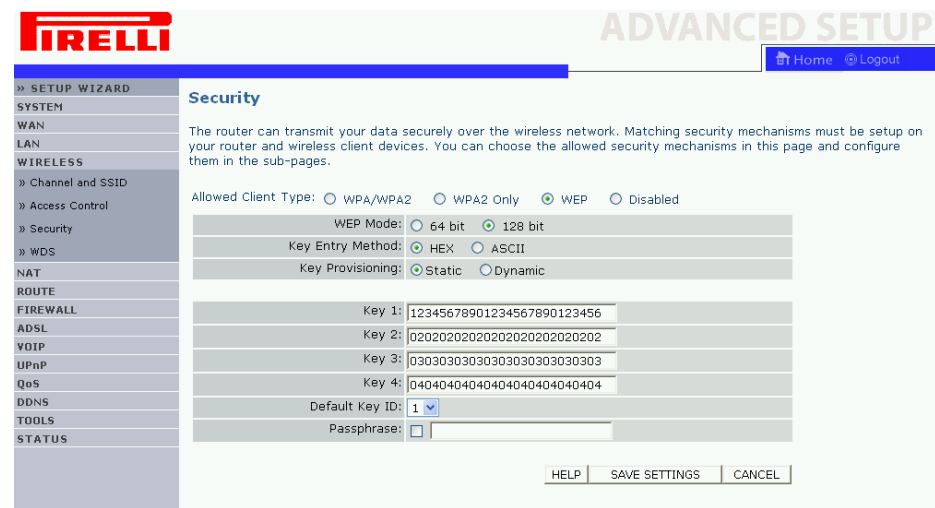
PIRELLI

ADVANCED SETUP

Home Logout

» SETUP WIZARD
SYSTEM
WAN
LAN
WIRELESS
» Channel and SSID
» Access Control
» Security
» WDS
NAT
ROUTE
FIREWALL
ADSL
VOIP
UPnP
QoS
DDNS
TOOLS
STATUS

Security

The router can transmit your data securely over the wireless network. Matching security mechanisms must be setup on your router and wireless client devices. You can choose the allowed security mechanisms in this page and configure them in the sub-pages.

Allowed Client Type: WPA/WPA2 WPA2 Only WEP Disabled

| | |
|---|---|
| WEP Mode: | 64 bit 128 bit |
| Key Entry Method: | HEX ASCII |
| Key Provisioning: | Static Dynamic |

| | |
|---|---|
| Key 1: | 12345678901234567890123456 |
| Key 2: | 02020202020202020202020202 |
| Key 3: | 03030303030303030303030303 |
| Key 4: | 04040404040404040404040404 |
| Default Key ID: | 1 |
| Passphrase: | |

HELP SAVE SETTINGS CANCEL